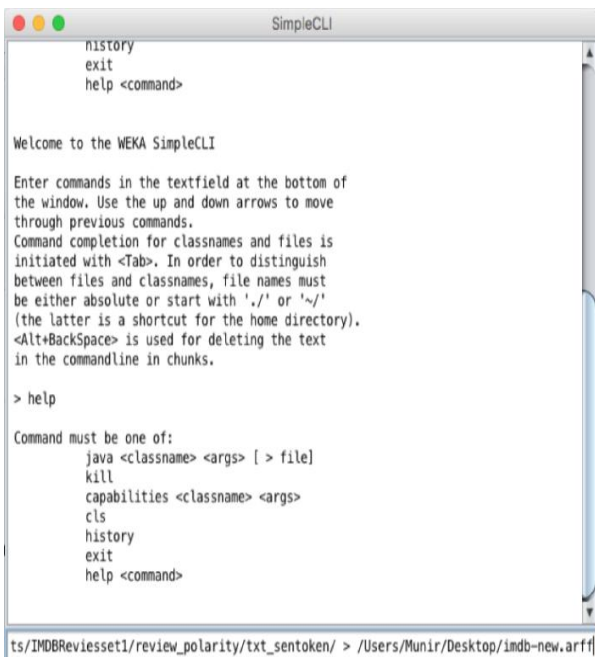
SimpleCLI

history
exit
help <command>

Welcome to the WEKA SimpleCLI

Enter commands in the textfield at the bottom of the window. Use the up and down arrows to move through previous commands.
Command completion for classnames and files is initiated with <Tab>. In order to distinguish between files and classnames, file names must be either absolute or start with './' or '~/' (the latter is a shortcut for the home directory).
<Alt+BackSpace> is used for deleting the text in the commandline in chunks.

> help

Command must be one of:
java <classname> <args> [ > file]
kill
capabilities <classname> <args>
cls
history
exit
help <command>

ts/IMDBReviesset1/review_polarity/txt_sentoken/ > /Users/Munir/Desktop/imdb-new.arff